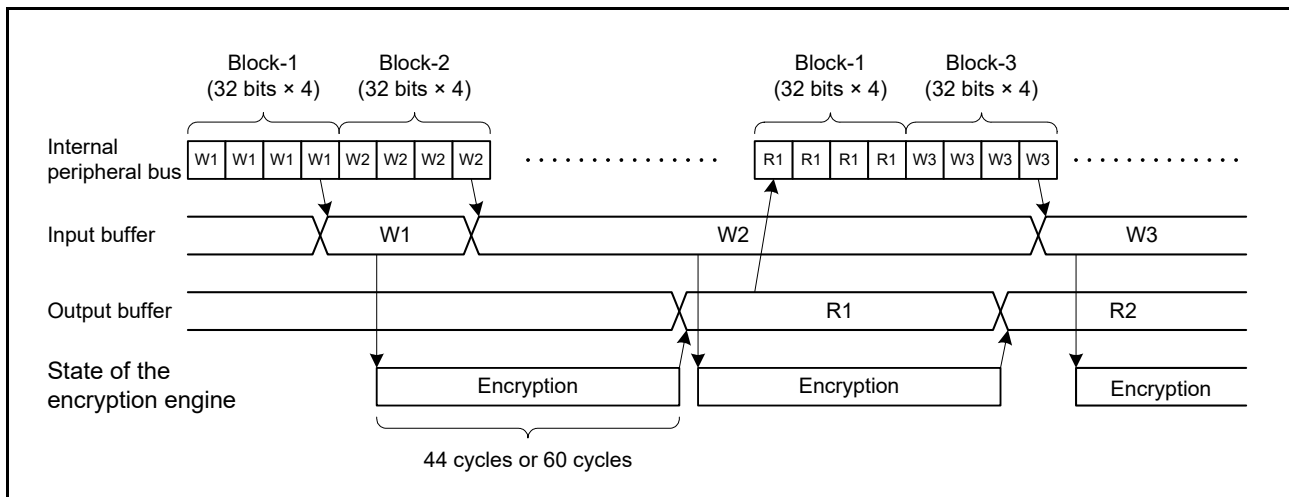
Block-1
(32 bits × 4)

Block-2
(32 bits × 4)

Block-1
(32 bits × 4)

Block-3
(32 bits × 4)

Internal peripheral bus

W1 W1 W1 W1 W2 W2 W2 W2

R1 R1 R1 R1 W3 W3 W3 W3

Input buffer

W1

W2

W3

Output buffer

R1

R2

State of the encryption engine

Encryption

Encryption

Encryption

44 cycles or 60 cycles